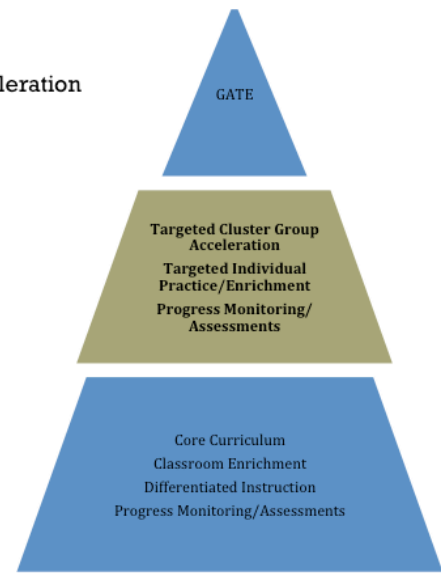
leration

GATE

Targeted Cluster Group Acceleration

Targeted Individual Practice/Enrichment

Progress Monitoring/ Assessments

Core Curriculum

Classroom Enrichment

Differentiated Instruction

Progress Monitoring/Assessments